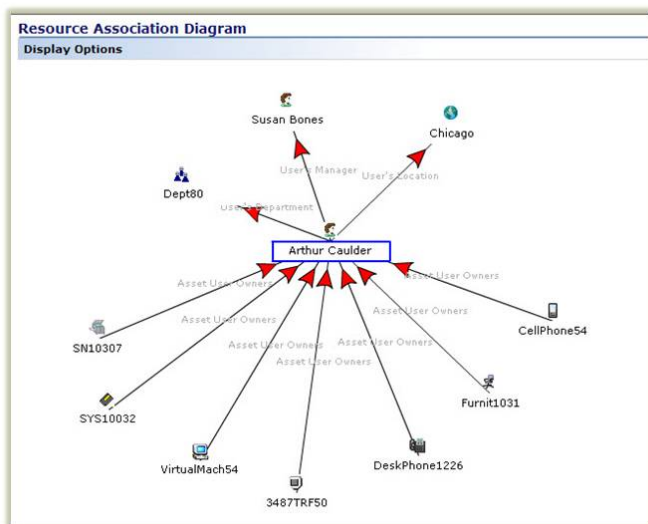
Resource Association Diagram

Display Options

Susan Bones

Chicago

Dept80

User's Manager

User's Location

User's Department

Arthur Caulder

Asset User Owners

Asset User Owners

Asset User Owners

Asset User Owners

Asset User Owners

Asset User Owners

Asset User Owners

SN10307

CellPhone54

SYS10032

Furnit1031

VirtualMach54

DeskPhone1226

3487TRF50